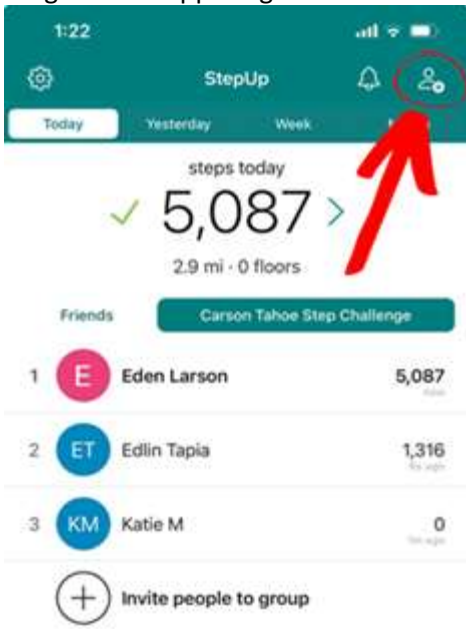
1:22

StepUp

Today Yesterday Week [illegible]

steps today

5,087

2.9 mi · 0 floors

Friends Carson Tahoe Step Challenge

1 E Eden Larson 5,087 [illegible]

2 ET Edlin Tapia 1,316 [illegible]

3 KM Katie M 0 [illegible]

Invite people to group